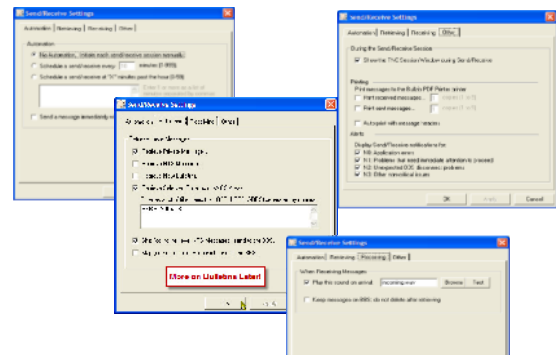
Send/Receive Settings

Automation | Retrieving | Receiving | Other

Automation

No Automation. Initiate each send/receive session manually.

Schedule a send/receive every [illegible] minutes (1-999).

Schedule a send/receive at "X" minutes past the hour (0-59)

Send a message immediately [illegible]

Send/Receive Settings

Automation | Retrieving | Receiving | Other

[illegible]

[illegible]

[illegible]

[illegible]

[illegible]

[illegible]

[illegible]

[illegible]

More on Bulletins Later!

Send/Receive Settings

Automation | Retrieving | Receiving | Other

During the Send/Receive Session

Show the TNC Session Window during Send/Receive

Printing

Print messages to the Bullzip PDF Printer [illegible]

Print received messages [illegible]

Print sent messages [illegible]

Autoprint with message headers

Alerts

Display Send/Receive notifications for

N0: Application error

N1: Problems that need immediate attention to proceed

N2: Unexpected SMC disconnect problems

N3: Other operational issues

OK | Apply | Cancel

Send/Receive Settings

Automation | Retrieving | Receiving | Other

When Receiving Messages

Play this sound on arrival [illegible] Browse Test

Keep messages on BBS; do not delete after retrieving